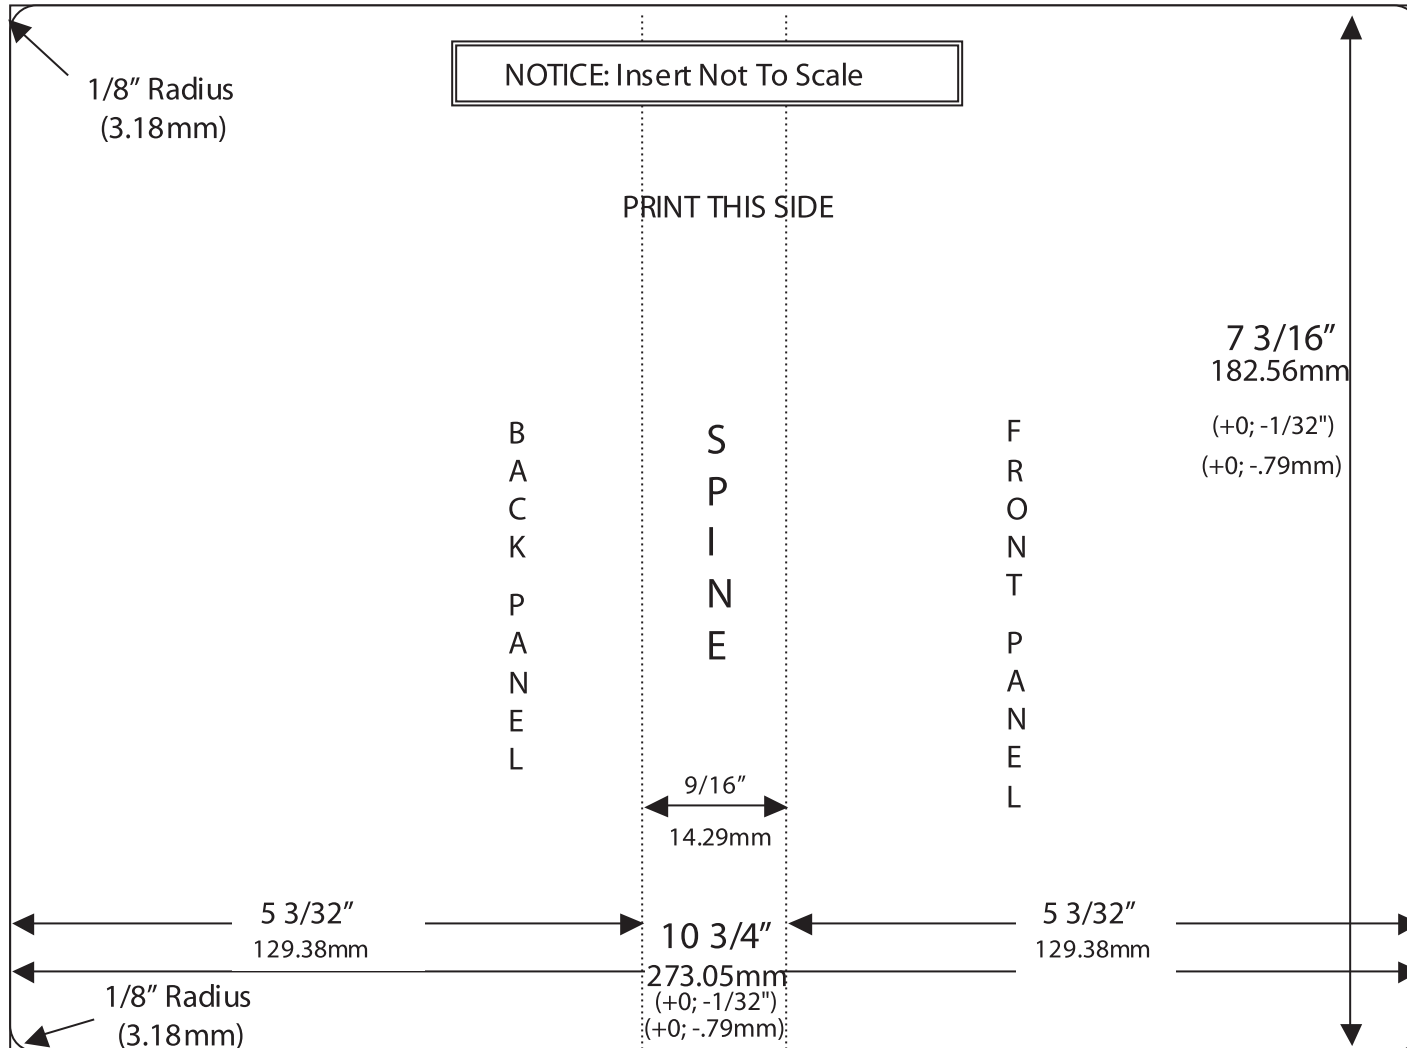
1/8″ Radius
(3.18mm)

NOTICE: Insert Not To Scale

PRINT THIS SIDE

7 3/16″
182.56mm
(+0; -1/32")
(+0; -.79mm)

BACK PANEL

SPINE

FRONT PANEL

9/16″
14.29mm

5 3/32″
129.38mm

10 3/4″
273.05mm
(+0; -1/32")
(+0; -.79mm)

5 3/32″
129.38mm

1/8″ Radius
(3.18mm)